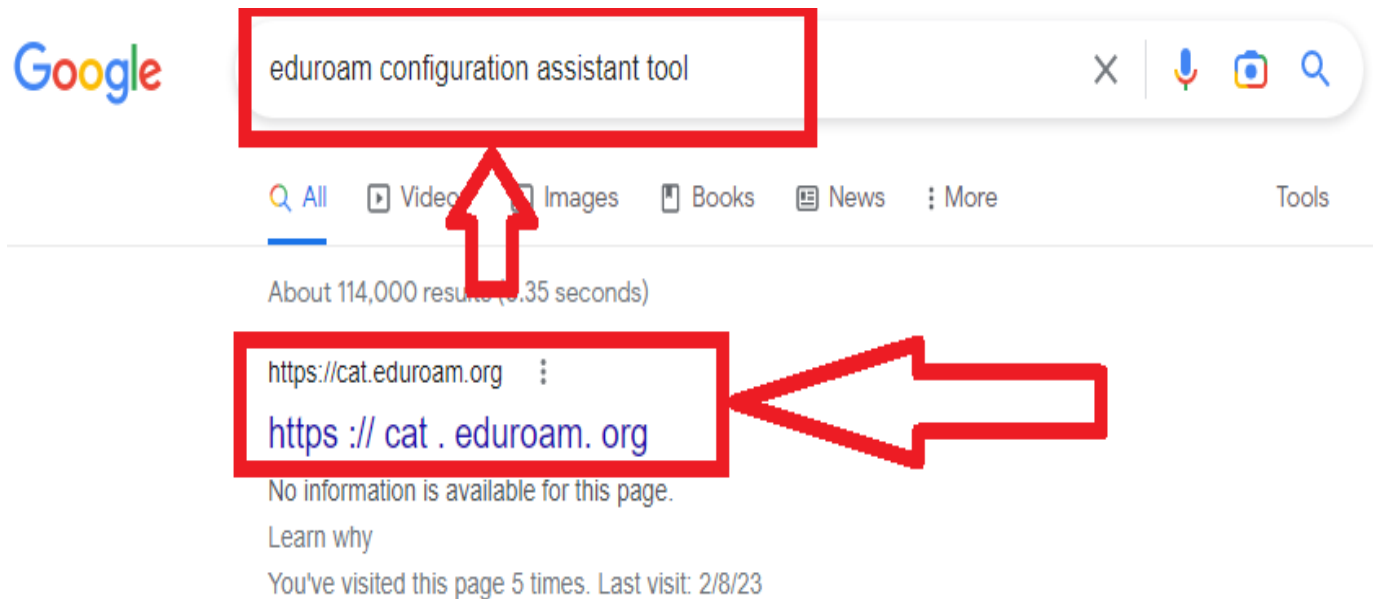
Google

eduroam configuration assistant tool

All Video Images Books News More Tools

About 114,000 resu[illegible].35 seconds)

https://cat.eduroam.org

https :// cat . eduroam. org

No information is available for this page.

Learn why

You've visited this page 5 times. Last visit: 2/8/23